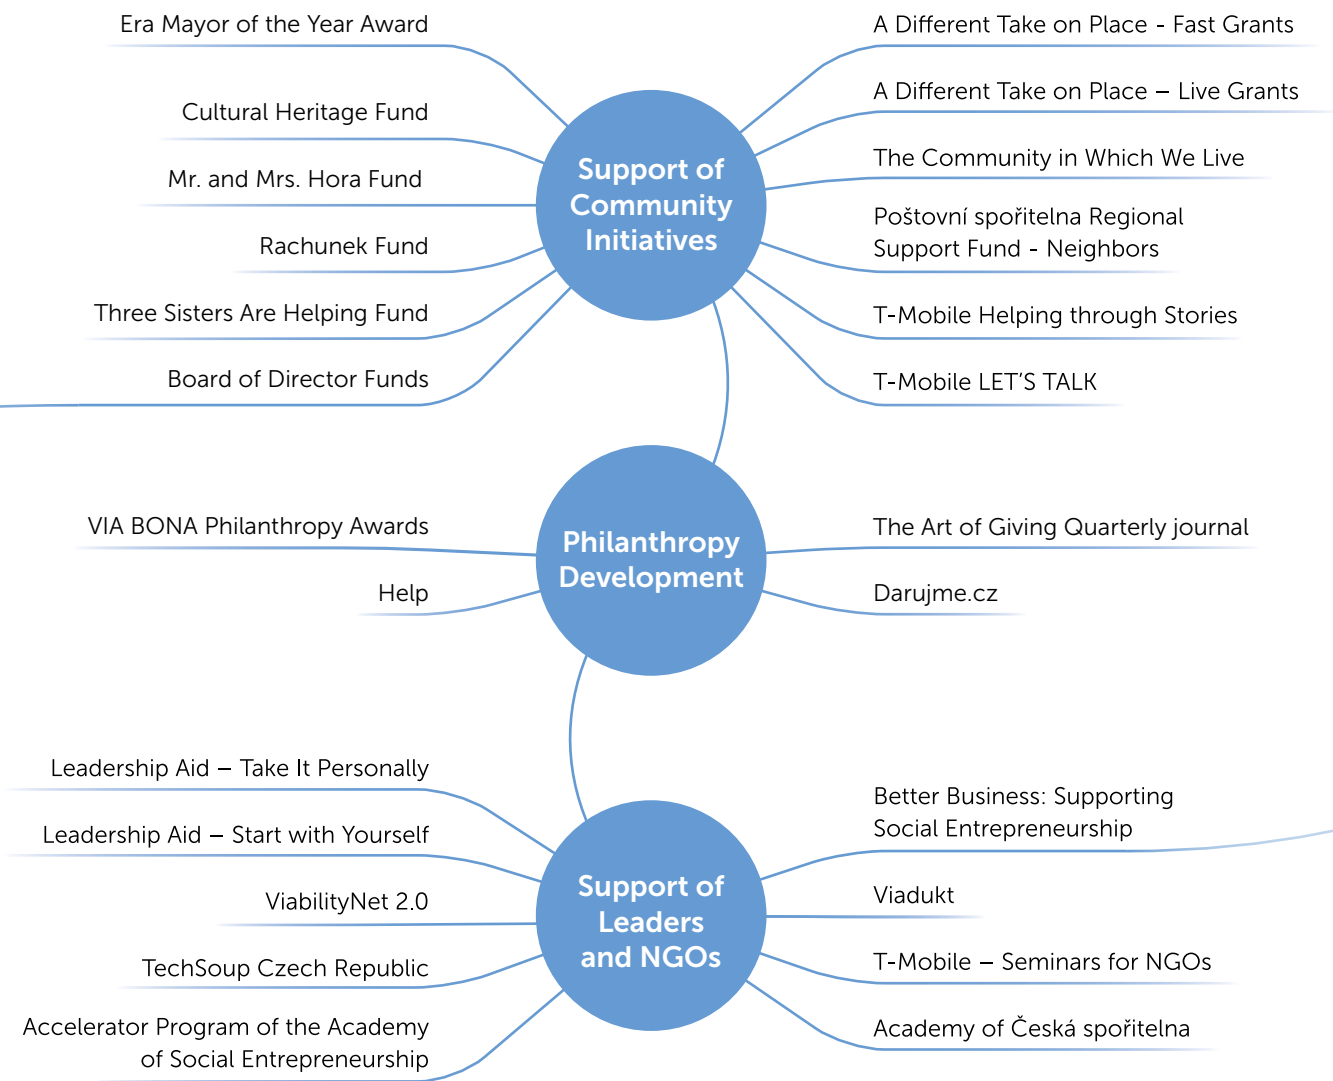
Support of Community Initiatives

Era Mayor of the Year Award

Cultural Heritage Fund

Mr. and Mrs. Hora Fund

Rachunek Fund

Three Sisters Are Helping Fund

Board of Director Funds

A Different Take on Place - Fast Grants

A Different Take on Place – Live Grants

The Community in Which We Live

Poštovní spořitelna Regional Support Fund - Neighbors

T-Mobile Helping through Stories

T-Mobile LET'S TALK

Philanthropy Development

VIA BONA Philanthropy Awards

Help

The Art of Giving Quarterly journal

Darujme.cz

Support of Leaders and NGOs

Leadership Aid – Take It Personally

Leadership Aid – Start with Yourself

ViabilityNet 2.0

TechSoup Czech Republic

Accelerator Program of the Academy of Social Entrepreneurship

Better Business: Supporting Social Entrepreneurship

Viadukt

T-Mobile – Seminars for NGOs

Academy of Česká spořitelna